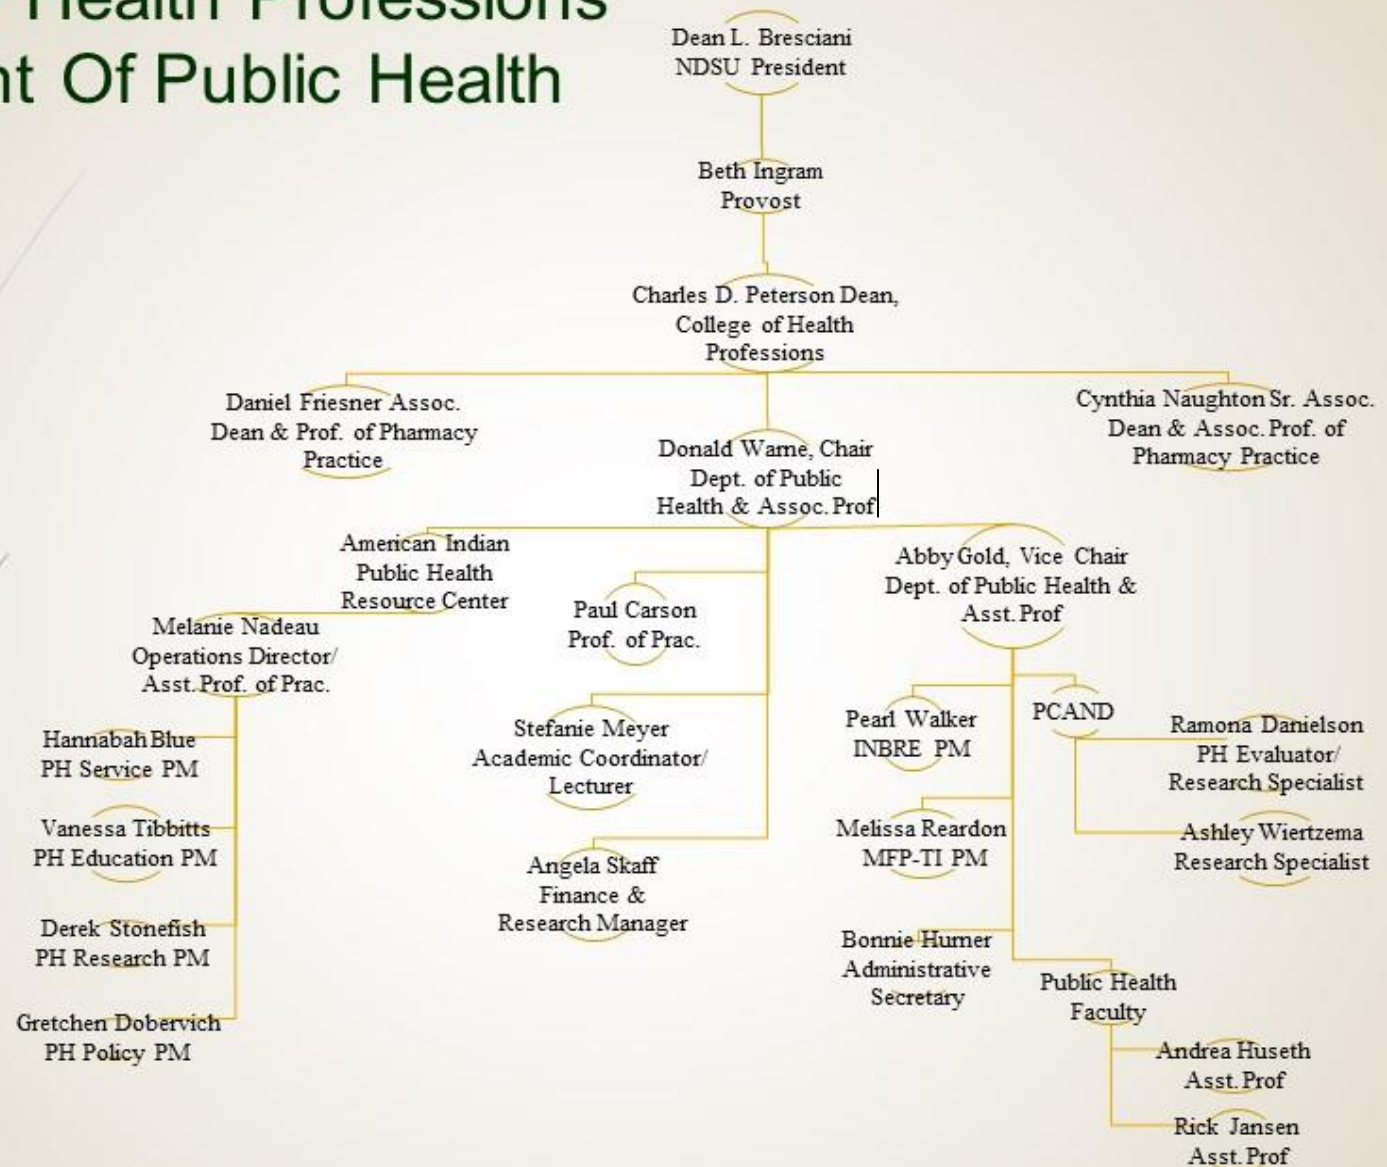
Health Professions
nt Of Public Health

Dean L. Bresciani
NDSU President

Beth Ingram
Provost

Charles D. Peterson Dean, College of Health Professions

Daniel Friesner Assoc. Dean & Prof. of Pharmacy Practice

Cynthia Naughton Sr. Assoc. Dean & Assoc. Prof. of Pharmacy Practice

Donald Warne, Chair Dept. of Public Health & Assoc. Prof

American Indian Public Health Resource Center

Melanie Nadeau Operations Director/ Asst. Prof. of Prac.

Hannabah Blue PH Service PM

Vanessa Tibbitts PH Education PM

Derek Stonefish PH Research PM

Gretchen Dobervich PH Policy PM

Paul Carson Prof. of Prac.

Stefanie Meyer Academic Coordinator/ Lecturer

Angela Skaff Finance & Research Manager

Abby Gold, Vice Chair Dept. of Public Health & Asst. Prof

Pearl Walker INBRE PM

PCAND

Ramona Danielson PH Evaluator/ Research Specialist

Ashley Wiertzema Research Specialist

Melissa Reardon MFP-TI PM

Bonnie Hurner Administrative Secretary

Public Health Faculty

Andrea Huseth Asst. Prof

Rick Jansen Asst. Prof